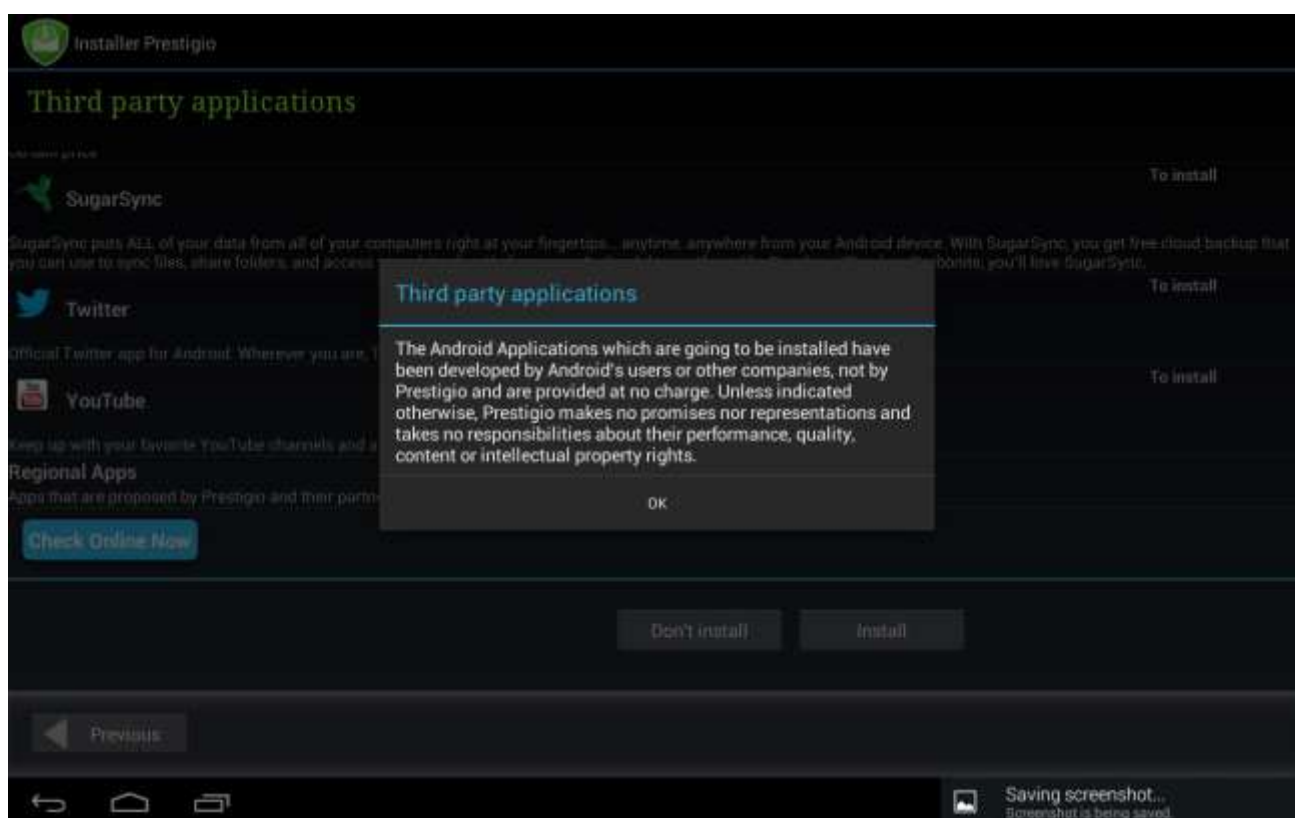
Installer Prestigio

Third party applications

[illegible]

SugarSync

To install

SugarSync puts ALL of your data from all of your computers right at your fingertips... anytime, anywhere from your Android device. With SugarSync, you get free cloud backup that you can use to sync files, share folders, and access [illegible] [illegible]bonite, you'll love SugarSync.

Twitter

To install

Official Twitter app for Android. Wherever you are, T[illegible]

YouTube

To install

Keep up with your favorite YouTube channels and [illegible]

Regional Apps

Apps that are proposed by Prestigio and their partn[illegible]

Check Online Now

Third party applications

The Android Applications which are going to be installed have been developed by Android's users or other companies, not by Prestigio and are provided at no charge. Unless indicated otherwise, Prestigio makes no promises nor representations and takes no responsibilities about their performance, quality, content or intellectual property rights.

OK

Don't install

Install

Previous

Saving screenshot...

Screenshot is being saved.